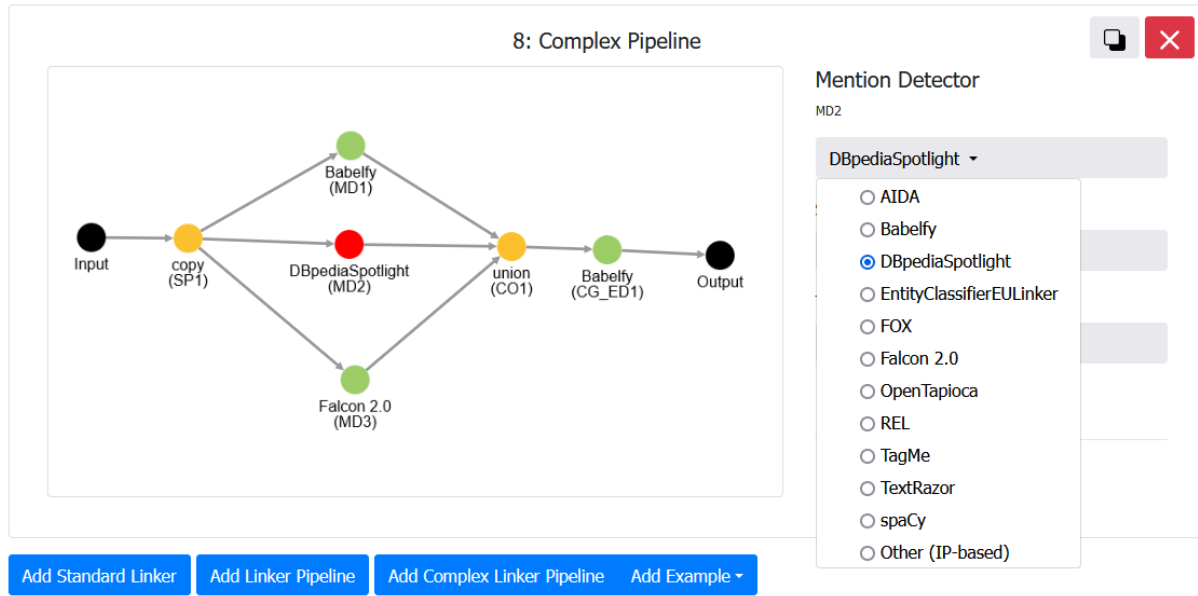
8: Complex Pipeline

Input

copy
(SP1)

Babelfy
(MD1)

DBpediaSpotlight
(MD2)

Falcon 2.0
(MD3)

union
(CO1)

Babelfy
(CG_ED1)

Output

Mention Detector

MD2

DBpediaSpotlight ▾

○ AIDA
○ Babelfy
◉ DBpediaSpotlight
○ EntityClassifierEULinker
○ FOX
○ Falcon 2.0
○ OpenTapioca
○ REL
○ TagMe
○ TextRazor
○ spaCy
○ Other (IP-based)

Add Standard Linker

Add Linker Pipeline

Add Complex Linker Pipeline

Add Example ▾